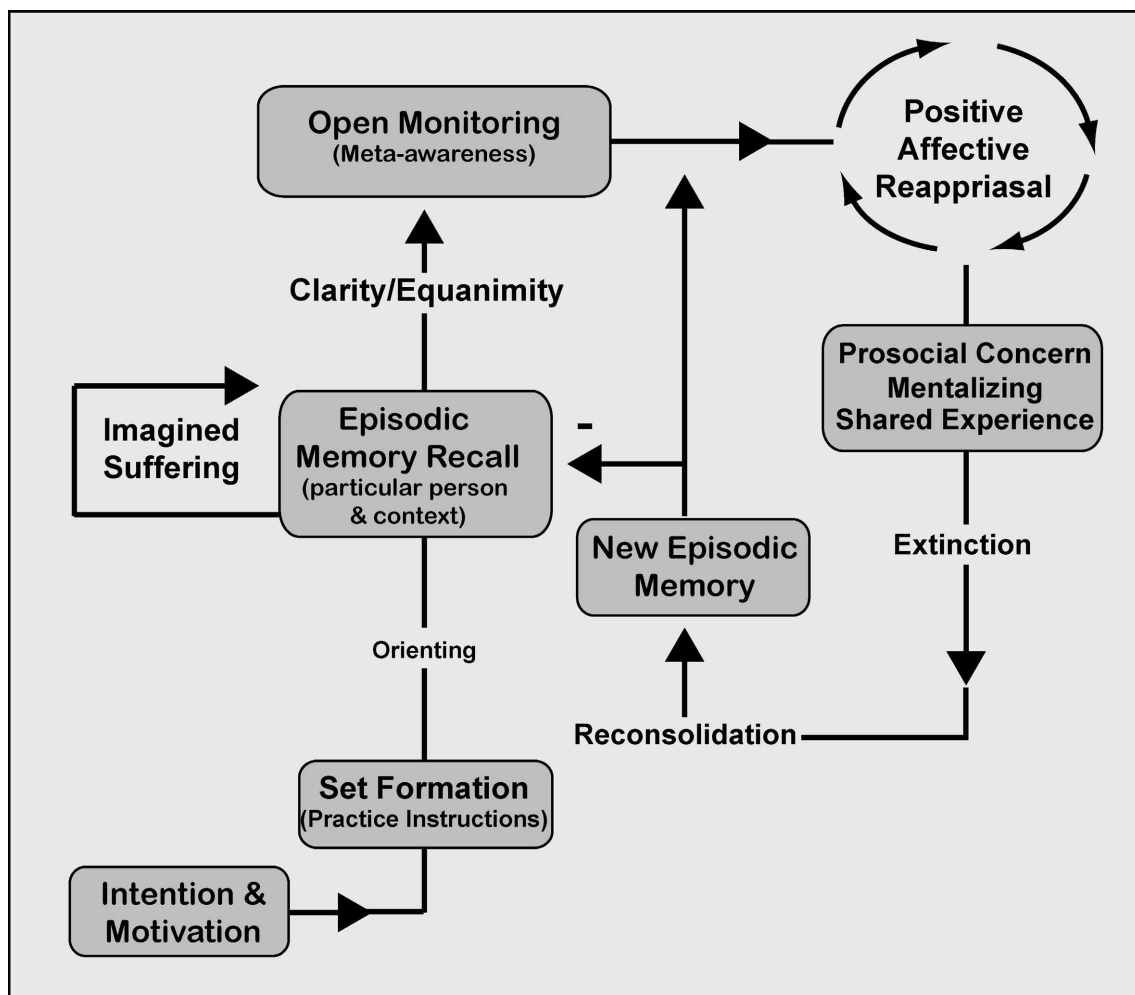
Open Monitoring
(Meta-awareness)

Positive Affective Reappriasal

Clarity/Equanimity

Prosocial Concern
Mentalizing
Shared Experience

Imagined Suffering

Episodic Memory Recall
(particular person & context)

-

New Episodic Memory

Extinction

Orienting

Reconsolidation

Set Formation
(Practice Instructions)

Intention & Motivation